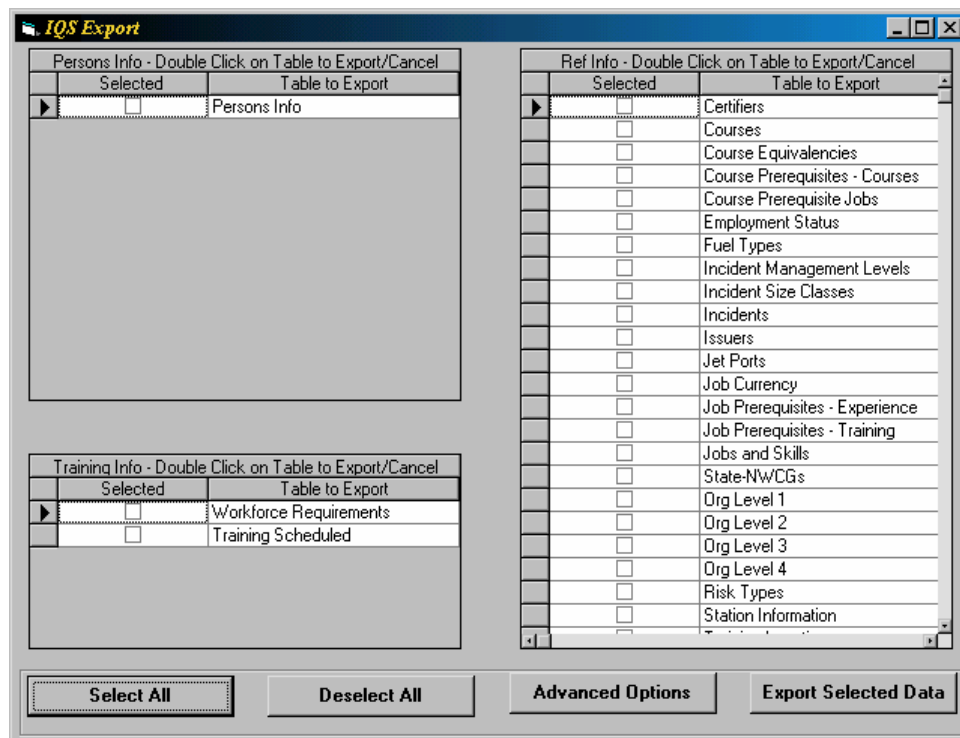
IQS Export

Persons Info - Double Click on Table to Export/Cancel

| Selected | Table to Export |
|---|---|
| ☐ | Persons Info |

Training Info - Double Click on Table to Export/Cancel

| Selected | Table to Export |
|---|---|
| ☐ | Workforce Requirements |
| ☐ | Training Scheduled |

Ref Info - Double Click on Table to Export/Cancel

| Selected | Table to Export |
|---|---|
| ☐ | Certifiers |
| ☐ | Courses |
| ☐ | Course Equivalencies |
| ☐ | Course Prerequisites - Courses |
| ☐ | Course Prerequisite Jobs |
| ☐ | Employment Status |
| ☐ | Fuel Types |
| ☐ | Incident Management Levels |
| ☐ | Incident Size Classes |
| ☐ | Incidents |
| ☐ | Issuers |
| ☐ | Jet Ports |
| ☐ | Job Currency |
| ☐ | Job Prerequisites - Experience |
| ☐ | Job Prerequisites - Training |
| ☐ | Jobs and Skills |
| ☐ | State-NWCGs |
| ☐ | Org Level 1 |
| ☐ | Org Level 2 |
| ☐ | Org Level 3 |
| ☐ | Org Level 4 |
| ☐ | Risk Types |
| ☐ | Station Information |
| ☐ | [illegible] |

Select All Deselect All Advanced Options Export Selected Data